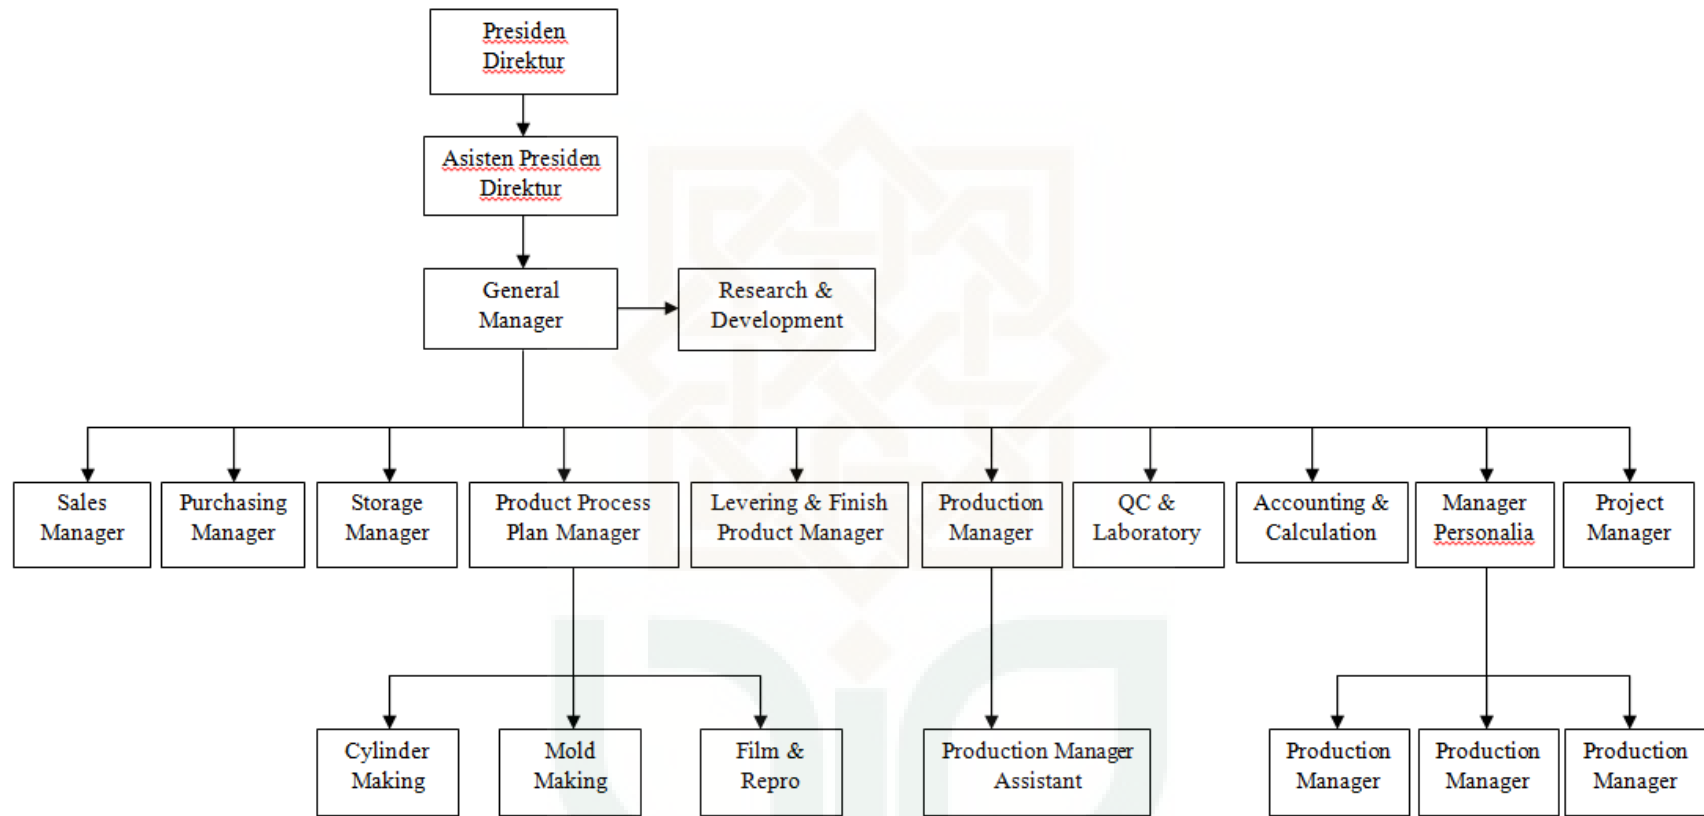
Presiden Direktur

Asisten Presiden Direktur

General Manager

Research & Development

Sales Manager

Purchasing Manager

Storage Manager

Product Process Plan Manager

Levering & Finish Product Manager

Production Manager

QC & Laboratory

Accounting & Calculation

Manager Personalia

Project Manager

Cylinder Making

Mold Making

Film & Repro

Production Manager Assistant

Production Manager

Production Manager

Production Manager